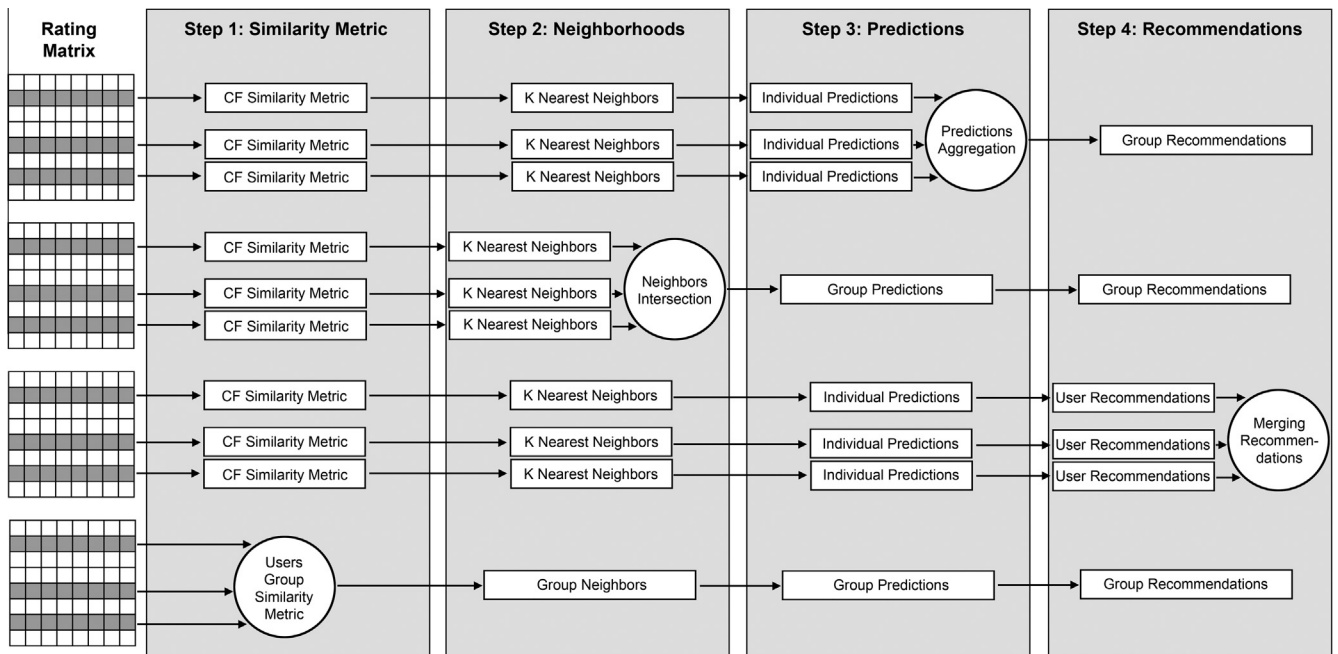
Rating Matrix

Step 1: Similarity Metric

Step 2: Neighborhoods

Step 3: Predictions

Step 4: Recommendations

CF Similarity Metric
K Nearest Neighbors
Individual Predictions
CF Similarity Metric
K Nearest Neighbors
Individual Predictions
Predictions Aggregation
Group Recommendations
CF Similarity Metric
K Nearest Neighbors
Individual Predictions

CF Similarity Metric
K Nearest Neighbors
CF Similarity Metric
K Nearest Neighbors
Neighbors Intersection
Group Predictions
Group Recommendations
CF Similarity Metric
K Nearest Neighbors

CF Similarity Metric
K Nearest Neighbors
Individual Predictions
User Recommendations
CF Similarity Metric
K Nearest Neighbors
Individual Predictions
User Recommendations
Merging Recommendations
CF Similarity Metric
K Nearest Neighbors
Individual Predictions
User Recommendations

Users Group Similarity Metric
Group Neighbors
Group Predictions
Group Recommendations